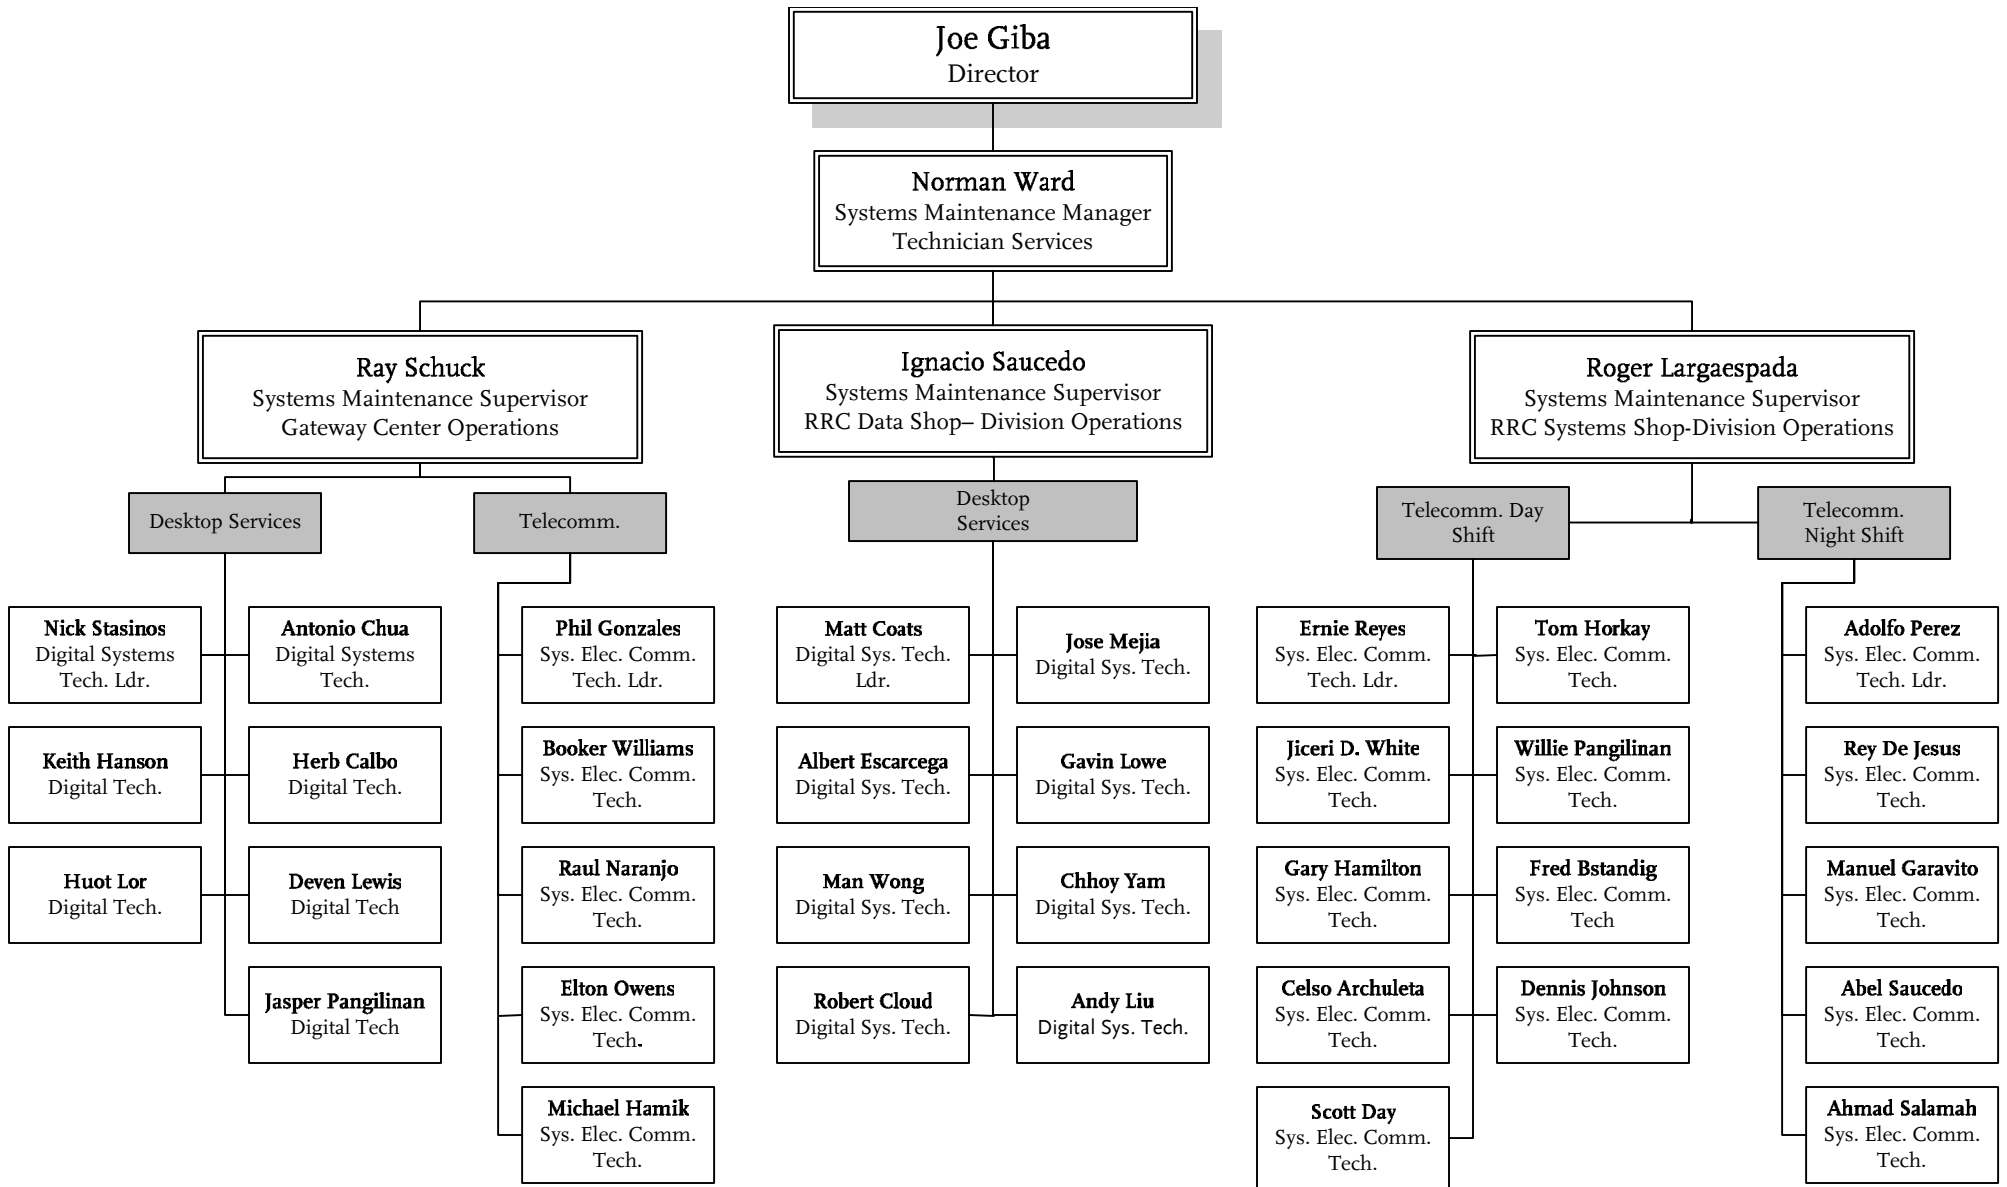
Joe Giba
Director

Norman Ward
Systems Maintenance Manager
Technician Services

Ray Schuck
Systems Maintenance Supervisor
Gateway Center Operations

Ignacio Saucedo
Systems Maintenance Supervisor
RRC Data Shop– Division Operations

Roger Largaespada
Systems Maintenance Supervisor
RRC Systems Shop-Division Operations

Desktop Services

Telecomm.

Desktop Services

Telecomm. Day Shift

Telecomm. Night Shift

Nick Stasinos
Digital Systems Tech. Ldr.

Antonio Chua
Digital Systems Tech.

Keith Hanson
Digital Tech.

Herb Calbo
Digital Tech.

Huot Lor
Digital Tech.

Deven Lewis
Digital Tech

Jasper Pangilinan
Digital Tech

Phil Gonzales
Sys. Elec. Comm. Tech. Ldr.

Booker Williams
Sys. Elec. Comm. Tech.

Raul Naranjo
Sys. Elec. Comm. Tech.

Elton Owens
Sys. Elec. Comm. Tech.

Michael Hamik
Sys. Elec. Comm. Tech.

Matt Coats
Digital Sys. Tech. Ldr.

Jose Mejia
Digital Sys. Tech.

Albert Escarcega
Digital Sys. Tech.

Gavin Lowe
Digital Sys. Tech.

Man Wong
Digital Sys. Tech.

Chhoy Yam
Digital Sys. Tech.

Robert Cloud
Digital Sys. Tech.

Andy Liu
Digital Sys. Tech.

Ernie Reyes
Sys. Elec. Comm. Tech. Ldr.

Tom Horkay
Sys. Elec. Comm. Tech.

Jiceri D. White
Sys. Elec. Comm. Tech.

Willie Pangilinan
Sys. Elec. Comm. Tech.

Gary Hamilton
Sys. Elec. Comm. Tech.

Fred Bstandig
Sys. Elec. Comm. Tech

Celso Archuleta
Sys. Elec. Comm. Tech.

Dennis Johnson
Sys. Elec. Comm. Tech.

Scott Day
Sys. Elec. Comm. Tech.

Adolfo Perez
Sys. Elec. Comm. Tech. Ldr.

Rey De Jesus
Sys. Elec. Comm. Tech.

Manuel Garavito
Sys. Elec. Comm. Tech.

Abel Saucedo
Sys. Elec. Comm. Tech.

Ahmad Salamah
Sys. Elec. Comm. Tech.